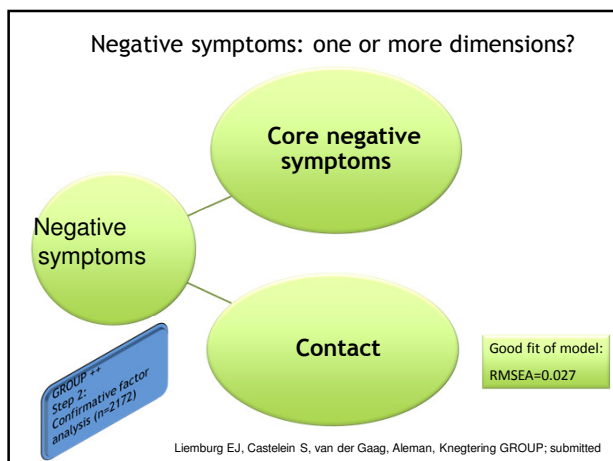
Negative symptoms: one or more dimensions?

Core negative symptoms

Negative symptoms

Contact

GROUP ++
Step 2:
Confirmative factor analysis (n=2172)

Good fit of model:
RMSEA=0.027

Liemburg EJ, Castelein S, van der Gaag, Aleman, Knegtering GROUP; submitted